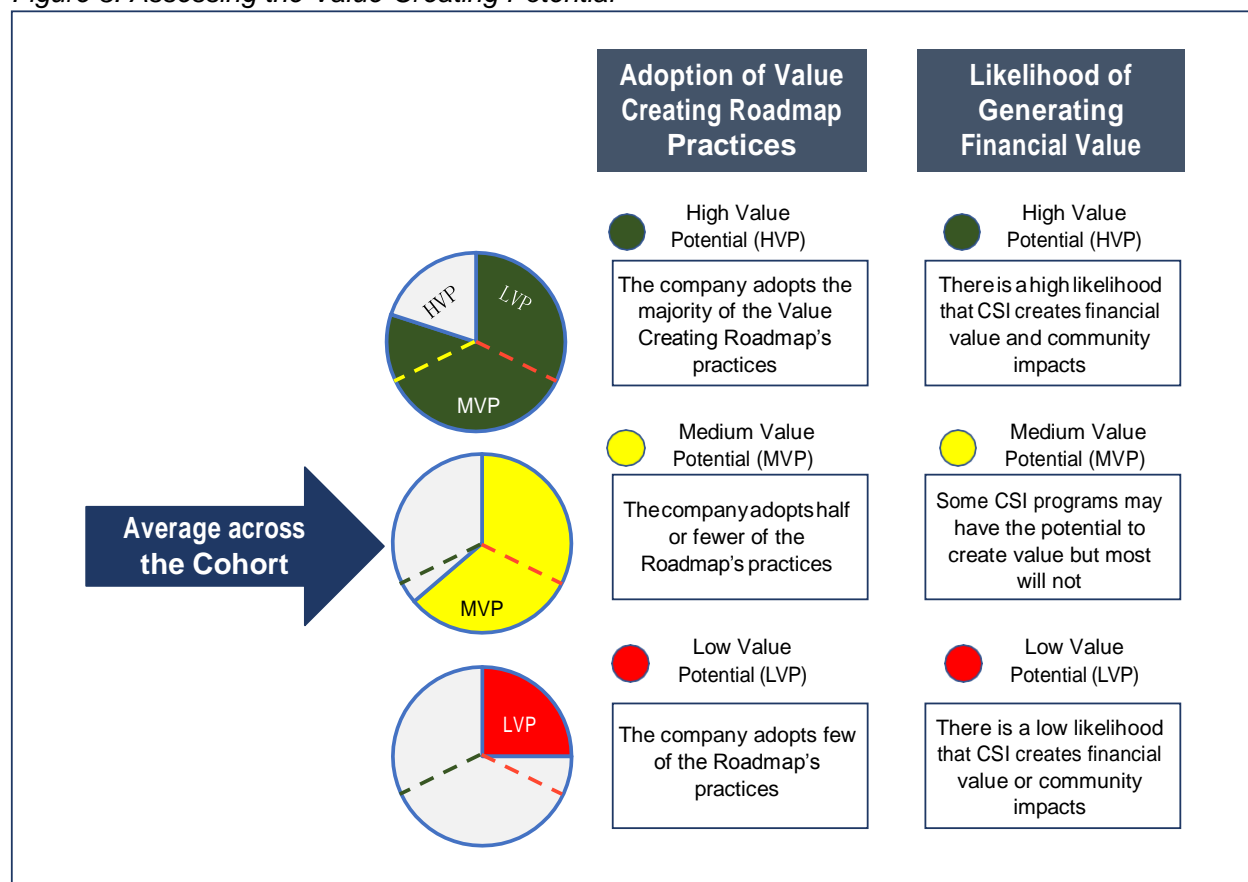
Figure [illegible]: Assessing the Value-Creating Potential

Adoption of Value Creating Roadmap Practices

Likelihood of Generating Financial Value

HVP

LVP

MVP

High Value Potential (HVP)

The company adopts the majority of the Value Creating Roadmap's practices

High Value Potential (HVP)

There is a high likelihood that CSI creates financial value and community impacts

Average across the Cohort

MVP

Medium Value Potential (MVP)

The company adopts half or fewer of the Roadmap's practices

Medium Value Potential (MVP)

Some CSI programs may have the potential to create value but most will not

LVP

Low Value Potential (LVP)

The company adopts few of the Roadmap's practices

Low Value Potential (LVP)

There is a low likelihood that CSI creates financial value or community impacts